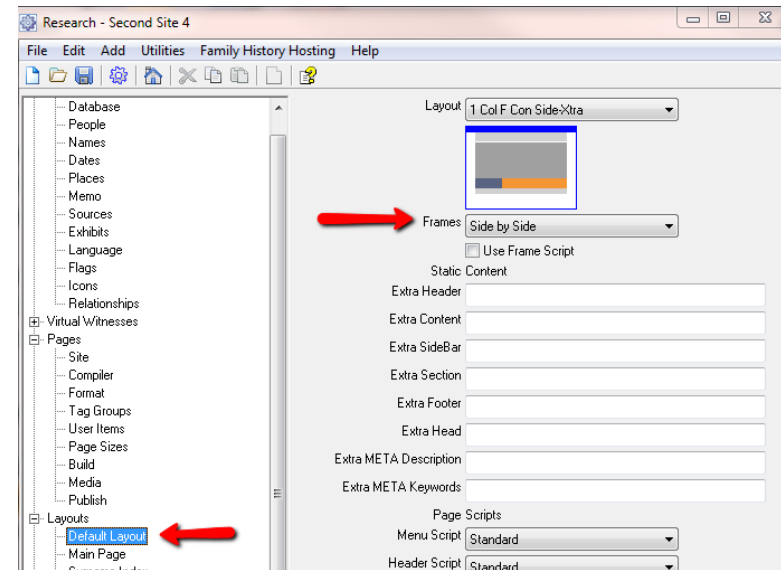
Research - Second Site 4

File Edit Add Utilities Family History Hosting Help

Database
People
Names
Dates
Places
Memo
Sources
Exhibits
Language
Flags
Icons
Relationships
Virtual Witnesses
Pages
Site
Compiler
Format
Tag Groups
User Items
Page Sizes
Build
Media
Publish
Layouts
Default Layout
Main Page
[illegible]

Layout 1 Col F Con Side-Xtra

Frames Side by Side

Use Frame Script

Static Content

Extra Header

Extra Content

Extra SideBar

Extra Section

Extra Footer

Extra Head

Extra META Description

Extra META Keywords

Page Scripts

Menu Script Standard

Header Script Standard